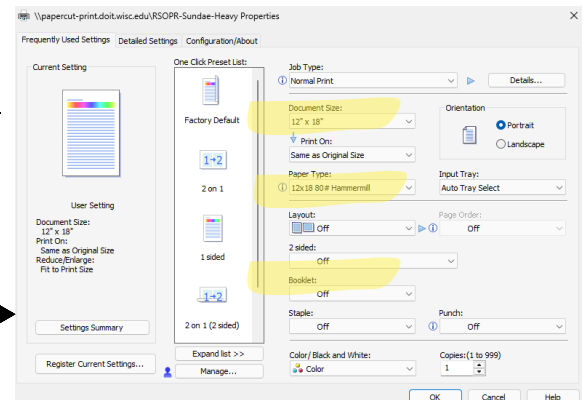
\\papercut-print.doit.wisc.edu\RSOPR-Sundae-Heavy Properties

Frequently Used Settings | Detailed Settings | Configuration/About

Current Setting

User Setting

Document Size:
12" x 18"
Print On:
Same as Original Size
Reduce/Enlarge:
Fit to Print Size

Settings Summary

Register Current Settings...

One Click Preset List:

Factory Default

2 on 1

1 sided

2 on 1 (2 sided)

Expand list >>

Manage...

Job Type:
Normal Print

Details...

Document Size:
12" x 18"

Print On:
Same as Original Size

Orientation
Portrait
Landscape

Paper Type:
12x18 80# Hammermill

Input Tray:
Auto Tray Select

Layout:
Off

Page Order:
Off

2 sided:
Off

Booklet:
Off

Staple:
Off

Punch:
Off

Color/ Black and White:
Color

Copies:(1 to 999)
1

OK | Cancel | Help